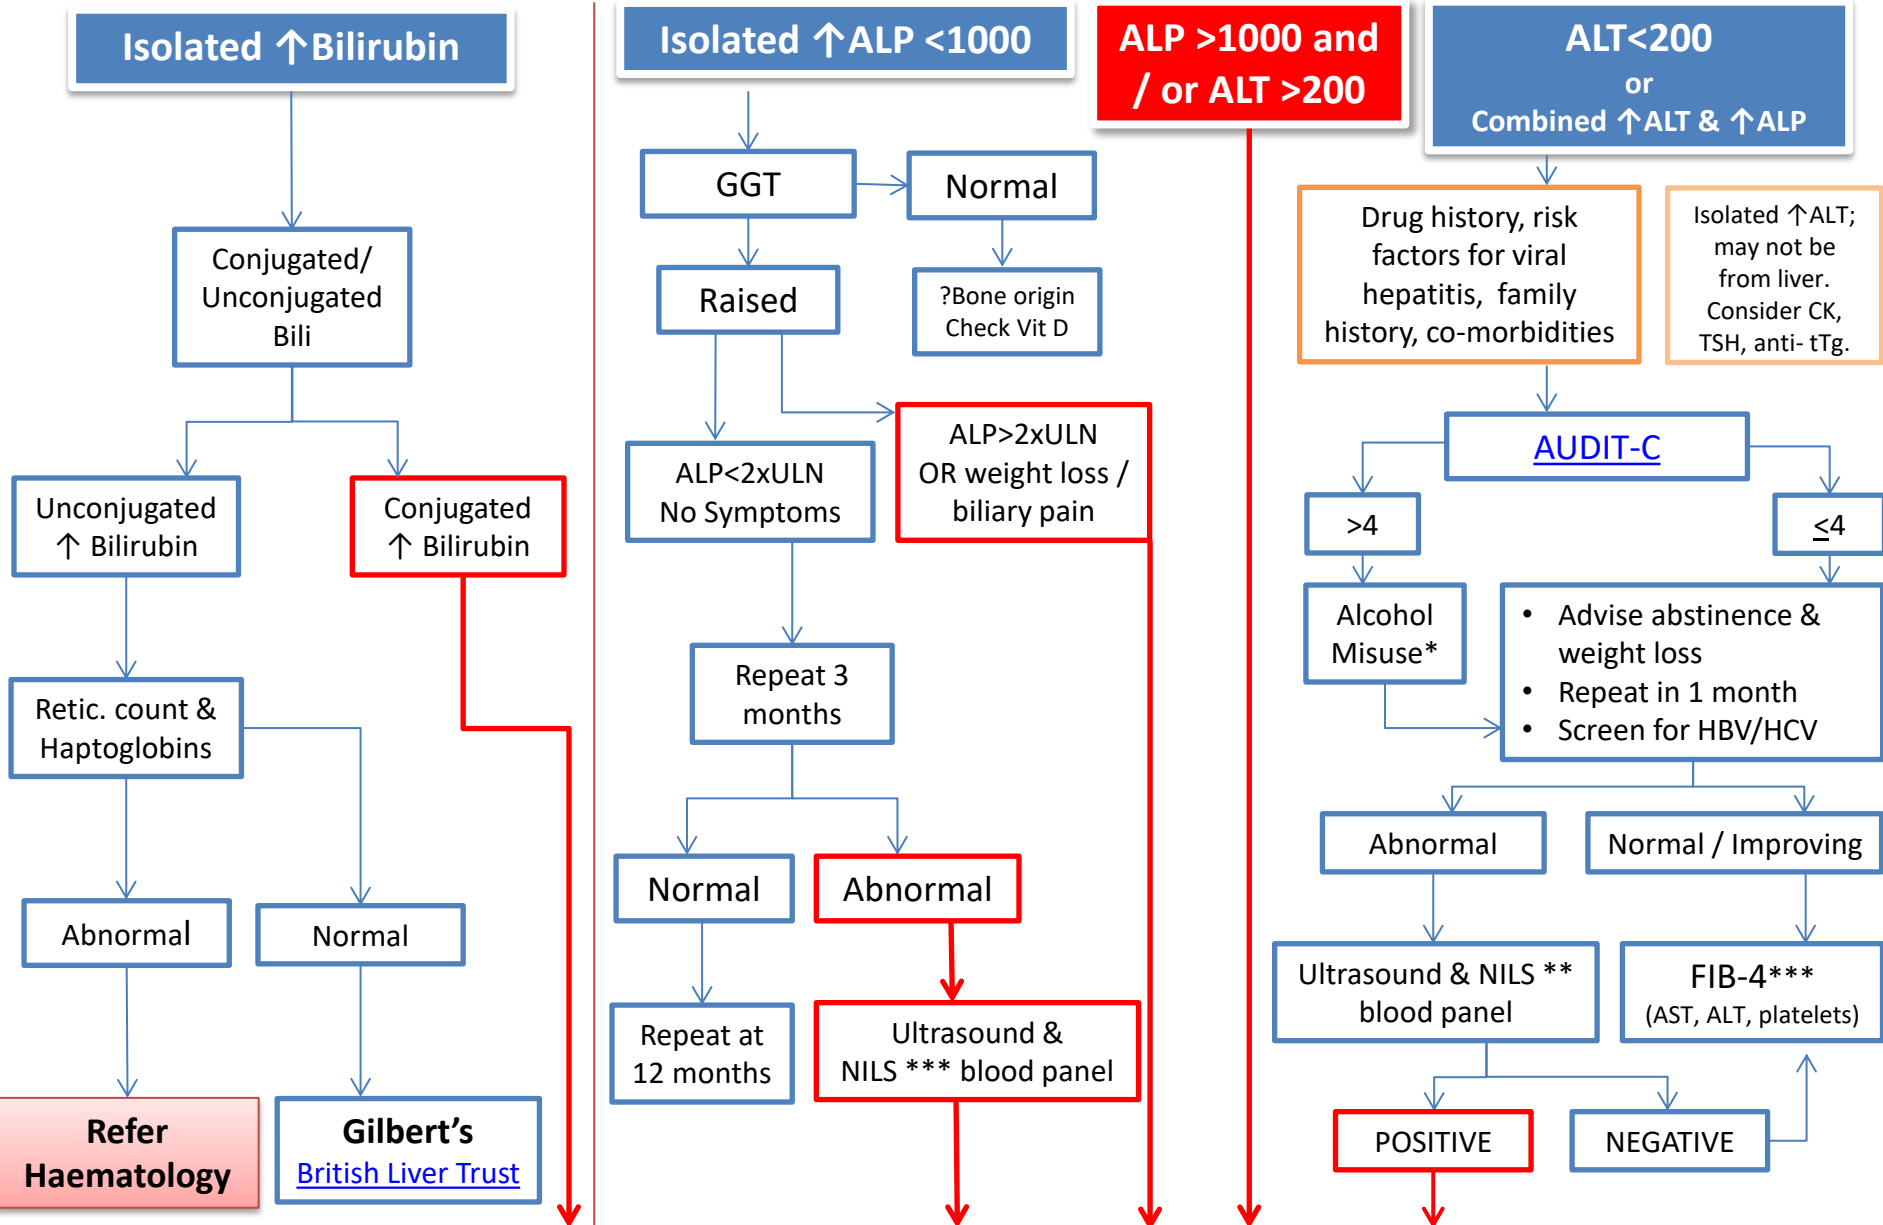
Isolated ↑Bilirubin

Conjugated/ Unconjugated Bili

Unconjugated ↑ Bilirubin

Conjugated ↑ Bilirubin

Retic. count & Haptoglobins

Abnormal

Normal

Refer Haematology

Gilbert's
British Liver Trust

Isolated ↑ALP <1000

GGT

Normal

Raised

?Bone origin
Check Vit D

ALP<2xULN
No Symptoms

ALP>2xULN
OR weight loss / biliary pain

Repeat 3 months

Normal

Abnormal

Repeat at 12 months

Ultrasound &
NILS *** blood panel

ALP >1000 and / or ALT >200

ALT<200
or
Combined ↑ALT & ↑ALP

Drug history, risk factors for viral hepatitis, family history, co-morbidities

Isolated ↑ALT; may not be from liver. Consider CK, TSH, anti- tTg.

AUDIT-C

>4

$\leq$4

Alcohol Misuse*

• Advise abstinence & weight loss
• Repeat in 1 month
• Screen for HBV/HCV

Abnormal

Normal / Improving

Ultrasound & NILS ** blood panel

FIB-4***
(AST, ALT, platelets)

POSITIVE

NEGATIVE